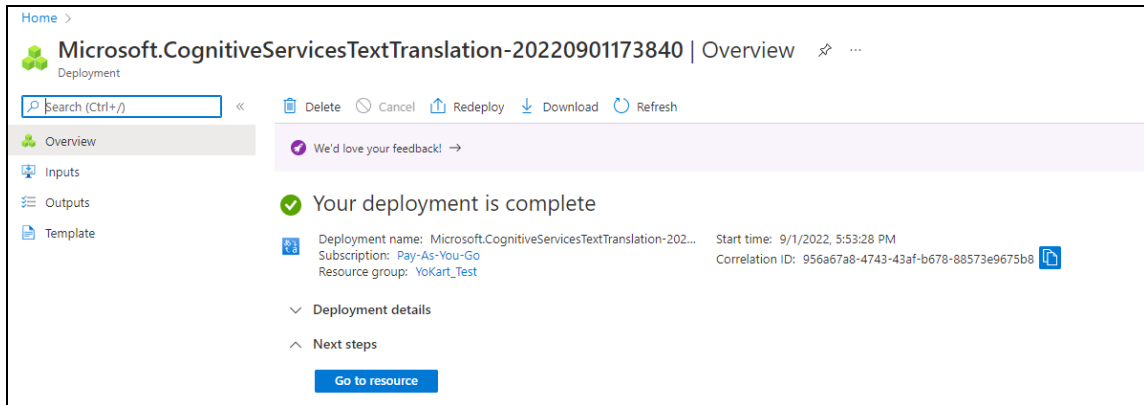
Home >

Microsoft.CognitiveServicesTextTranslation-20220901173840 | Overview

Deployment

Search (Ctrl+/)

Overview

Inputs

Outputs

Template

Delete Cancel Redeploy Download Refresh

We'd love your feedback! →

Your deployment is complete

Deployment name: Microsoft.CognitiveServicesTextTranslation-202...
Subscription: Pay-As-You-Go
Resource group: YoKart_Test

Start time: 9/1/2022, 5:53:28 PM
Correlation ID: 956a67a8-4743-43af-b678-88573e9675b8

Deployment details

Next steps

Go to resource